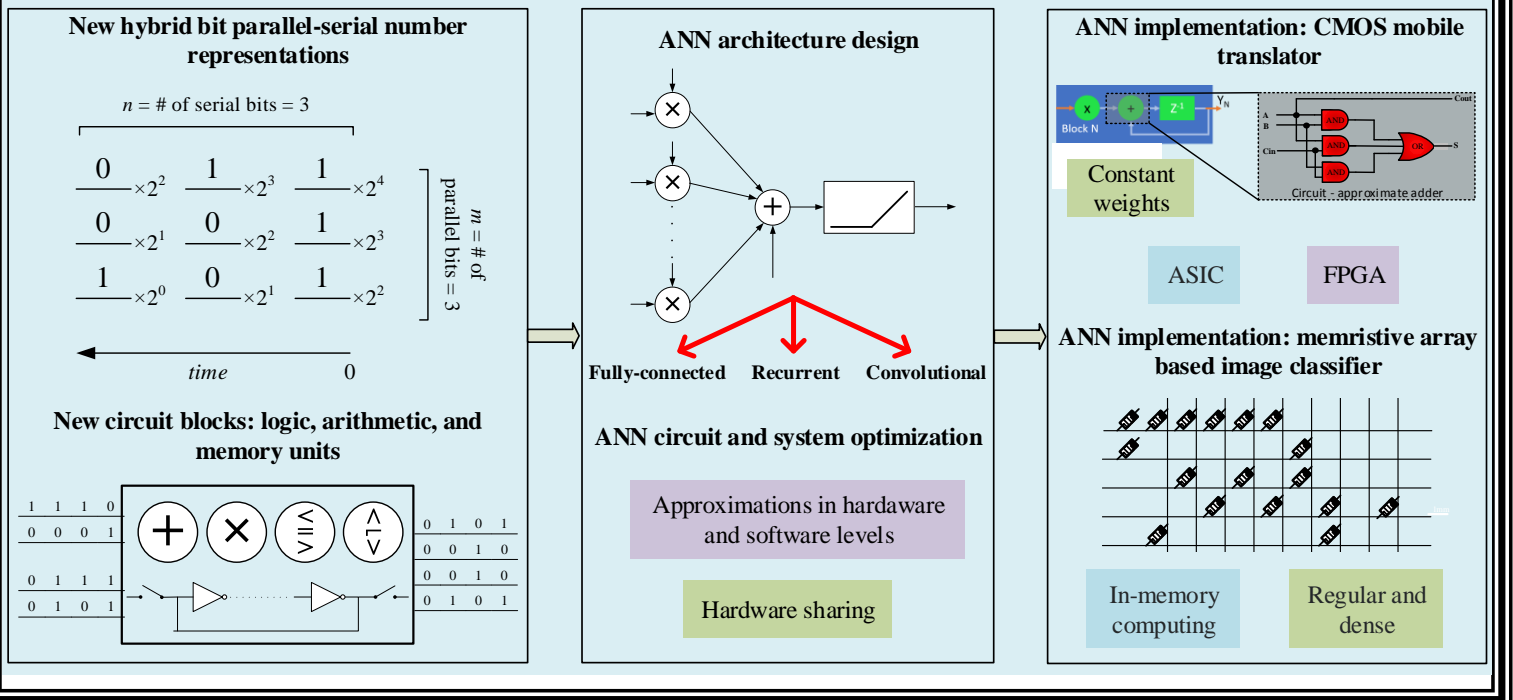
New hybrid bit parallel-serial number representations

$n$ = # of serial bits = 3

| | | |
|---|---|---|
| $\frac{0}{}\times 2^2$ | $\frac{1}{}\times 2^3$ | $\frac{1}{}\times 2^4$ |
| $\frac{0}{}\times 2^1$ | $\frac{0}{}\times 2^2$ | $\frac{1}{}\times 2^3$ |
| $\frac{1}{}\times 2^0$ | $\frac{0}{}\times 2^1$ | $\frac{1}{}\times 2^2$ |

$m$ = # of parallel bits = 3

time 0

New circuit blocks: logic, arithmetic, and memory units

1 1 1 0
0 0 0 1
0 1 1 1
0 1 0 1

+ × ≤ ≥ ≥ <

0 1 0 1
0 0 1 0
0 0 1 0
0 1 0 1

ANN architecture design

×
×
×
+

Fully-connected Recurrent Convolutional

ANN circuit and system optimization

Approximations in hardaware and software levels

Hardware sharing

ANN implementation: CMOS mobile translator

X + Z-1 Y N
Block N

A
B
Cin
AND
AND
AND
OR
Cout
S
Circuit - approximate adder

Constant weights

ASIC

FPGA

ANN implementation: memristive array based image classifier

In-memory computing

Regular and dense